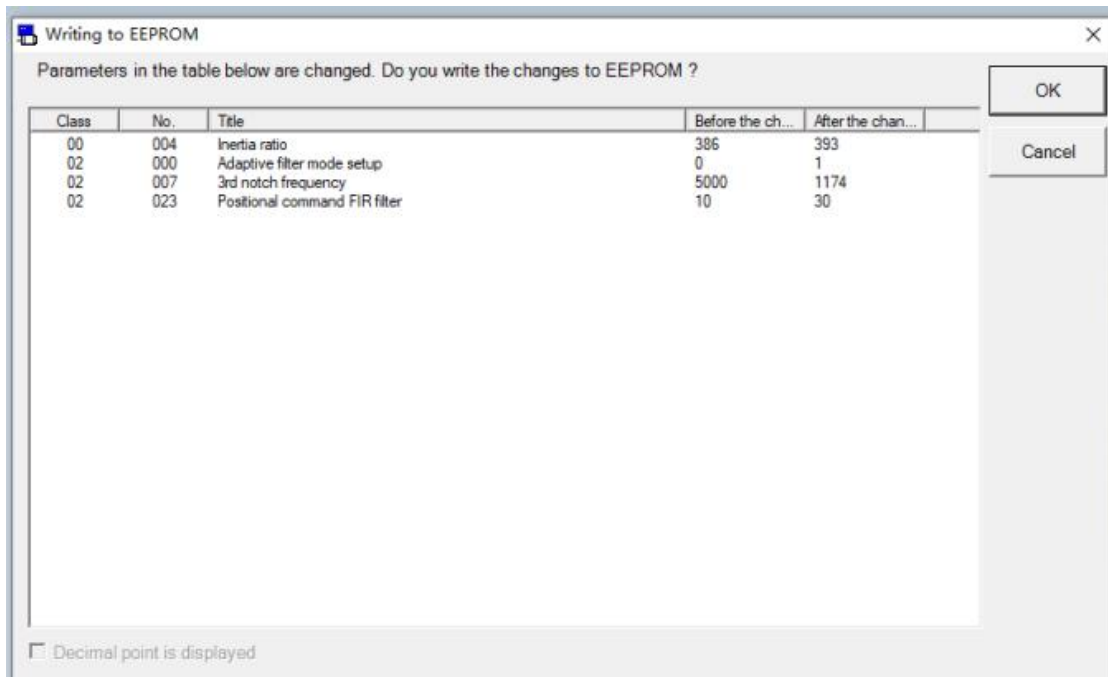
Writing to EEPROM

Parameters in the table below are changed. Do you write the changes to EEPROM ?

OK

Cancel

| Class | No. | Title | Before the ch... | After the chan... |
|---|---|---|---|---|
| 00 | 004 | Inertia ratio | 386 | 393 |
| 02 | 000 | Adaptive filter mode setup | 0 | 1 |
| 02 | 007 | 3rd notch frequency | 5000 | 1174 |
| 02 | 023 | Positional command FIR filter | 10 | 30 |

Decimal point is displayed